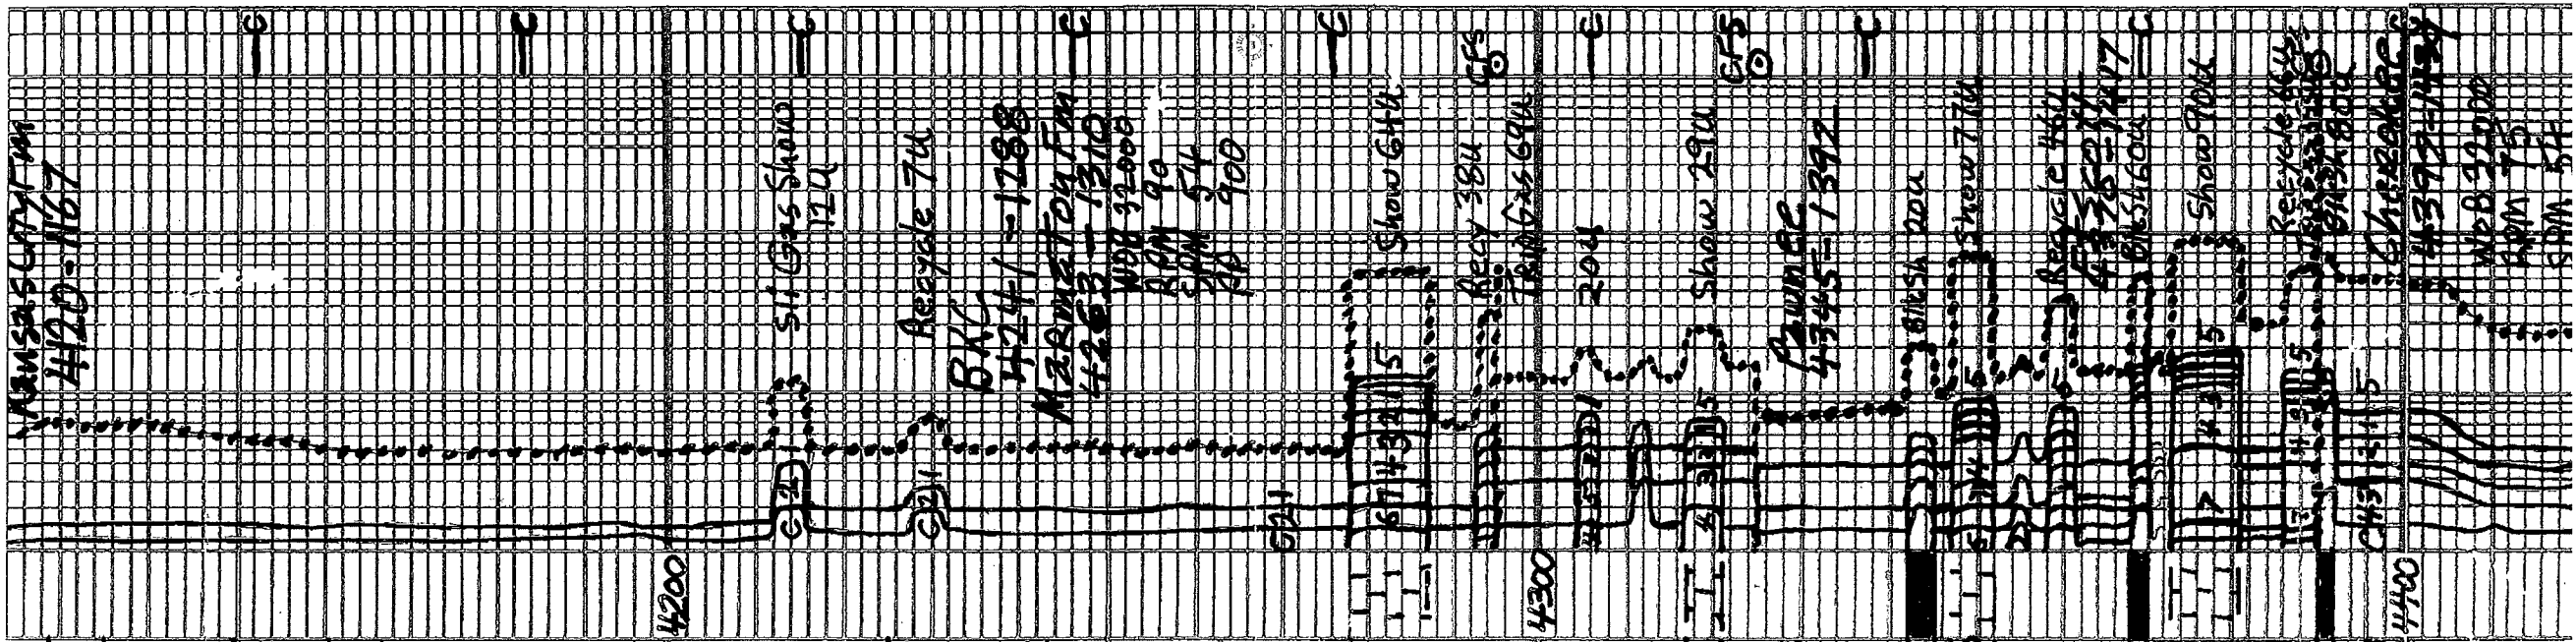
Kansas City Fm
4120-1167

C

C

4200

C
Sl Gas Show
12u

G 2 D

Recycle 7u

G 2 1

BKC
4211-1288

Marmaton Fm
4263-1310
WOB 32000
RPM 90
SPM 54
PP 900

C

G 2 1

Show 6+u

5

G 1 4 3 2 1

4300

Recy 38u
CFS
O
Trip Gas 69u

20u

C

Show 29u
CFS
O

Pawnee
4345-1392

5 3 2 1

C

Blk Sh 20u

Show 77u

Recycle 46u

Ft Scott
4375-1417

Blk Sh 60u

C

Show 90u

Recycle 64u

Blk Sh 80u

Cherokee
4392-1434

4400

WOB 32000
RPM 75
SPM 54